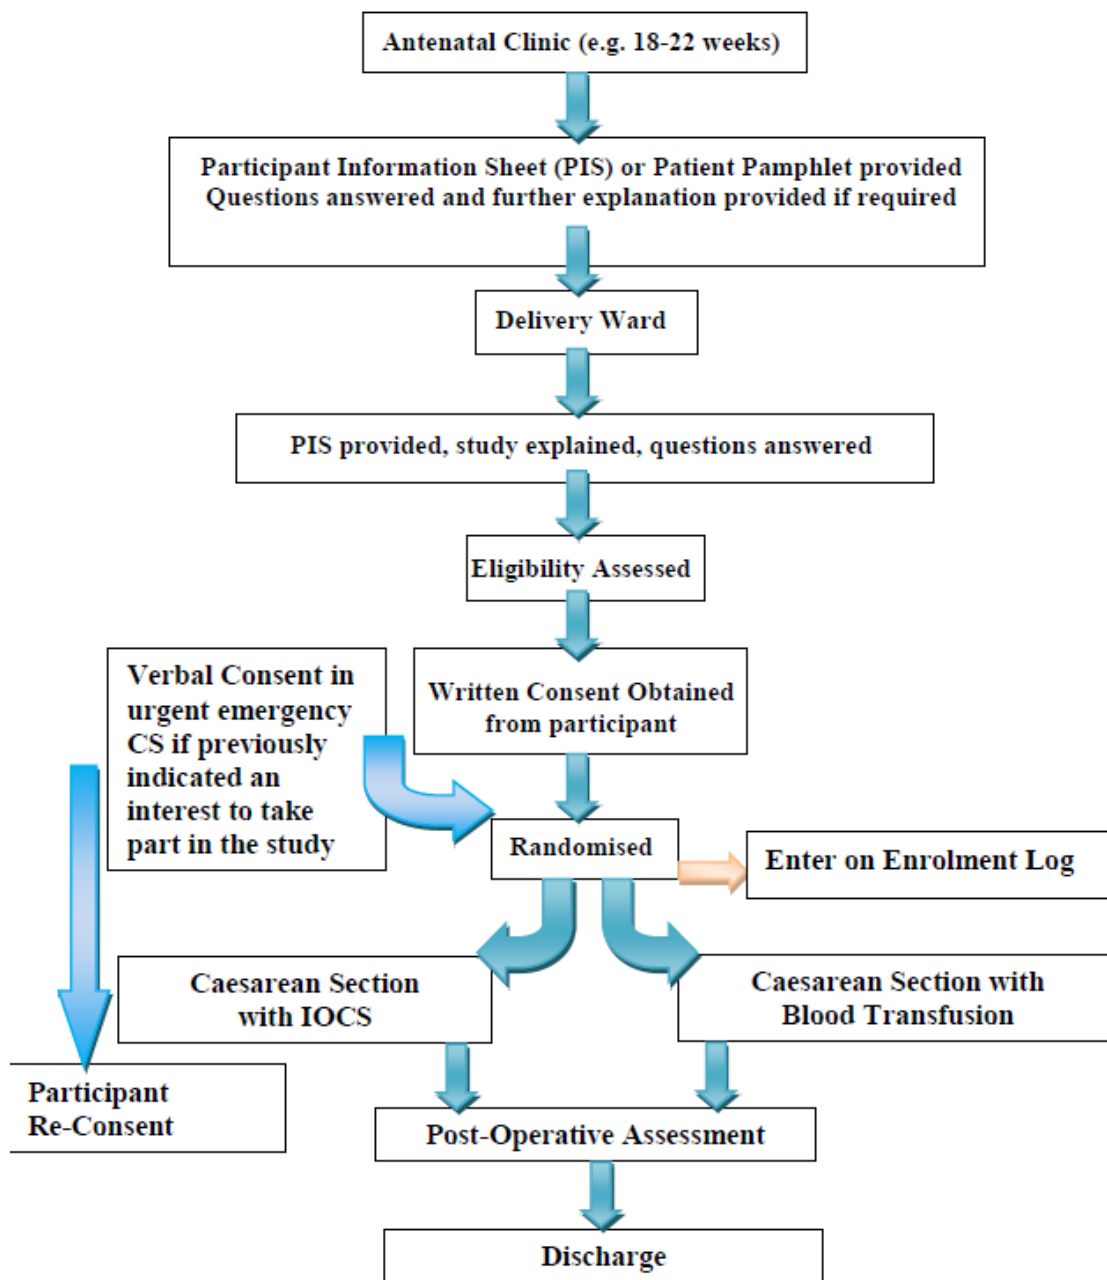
Antenatal Clinic (e.g. 18-22 weeks)

Participant Information Sheet (PIS) or Patient Pamphlet provided
Questions answered and further explanation provided if required

Delivery Ward

PIS provided, study explained, questions answered

Eligibility Assessed

Verbal Consent in urgent emergency CS if previously indicated an interest to take part in the study

Written Consent Obtained from participant

Randomised

Enter on Enrolment Log

Caesarean Section with IOCS

Caesarean Section with Blood Transfusion

Participant Re-Consent

Post-Operative Assessment

Discharge